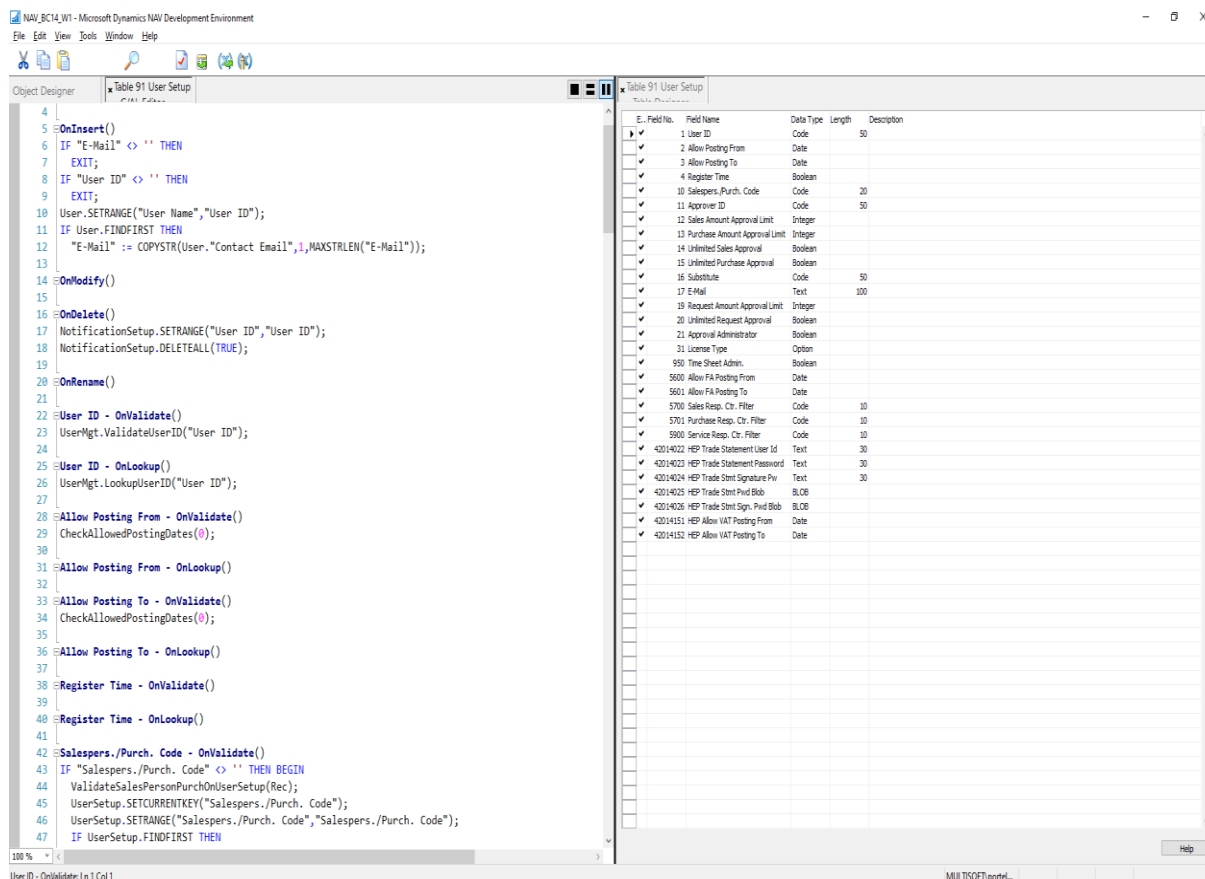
NAV_BC14_W1 - Microsoft Dynamics NAV Development Environment

File Edit View Tools Window Help

Object Designer | Table 91 User Setup C/AL Editor

4
5 OnInsert()
6 IF "E-Mail" <> '' THEN
7 EXIT;
8 IF "User ID" <> '' THEN
9 EXIT;
10 User.SETRANGE("User Name","User ID");
11 IF User.FINDFIRST THEN
12 "E-Mail" := COPYSTR(User."Contact Email",1,MAXSTRLEN("E-Mail"));
13
14 OnModify()
15
16 OnDelete()
17 NotificationSetup.SETRANGE("User ID","User ID");
18 NotificationSetup.DELETEALL(TRUE);
19
20 OnRename()
21
22 User ID - OnValidate()
23 UserMgt.ValidateUserID("User ID");
24
25 User ID - OnLookup()
26 UserMgt.LookupUserID("User ID");
27
28 Allow Posting From - OnValidate()
29 CheckAllowedPostingDates(0);
30
31 Allow Posting From - OnLookup()
32
33 Allow Posting To - OnValidate()
34 CheckAllowedPostingDates(0);
35
36 Allow Posting To - OnLookup()
37
38 Register Time - OnValidate()
39
40 Register Time - OnLookup()
41
42 Salespers./Purch. Code - OnValidate()
43 IF "Salespers./Purch. Code" <> '' THEN BEGIN
44 ValidateSalesPersonPurchOnUserSetup(Rec);
45 UserSetup.SETCURRENTKEY("Salespers./Purch. Code");
46 UserSetup.SETRANGE("Salespers./Purch. Code","Salespers./Purch. Code");
47 IF UserSetup.FINDFIRST THEN

100 %

Table 91 User Setup Table Designer

| E.. | Field No. | Field Name | Data Type | Length | Description |
|---|---|---|---|---|---|
| ✓ | 1 | User ID | Code | 50 | |
| ✓ | 2 | Allow Posting From | Date | | |
| ✓ | 3 | Allow Posting To | Date | | |
| ✓ | 4 | Register Time | Boolean | | |
| ✓ | 10 | Salespers./Purch. Code | Code | 20 | |
| ✓ | 11 | Approver ID | Code | 50 | |
| ✓ | 12 | Sales Amount Approval Limit | Integer | | |
| ✓ | 13 | Purchase Amount Approval Limit | Integer | | |
| ✓ | 14 | Unlimited Sales Approval | Boolean | | |
| ✓ | 15 | Unlimited Purchase Approval | Boolean | | |
| ✓ | 16 | Substitute | Code | 50 | |
| ✓ | 17 | E-Mail | Text | 100 | |
| ✓ | 19 | Request Amount Approval Limit | Integer | | |
| ✓ | 20 | Unlimited Request Approval | Boolean | | |
| ✓ | 21 | Approval Administrator | Boolean | | |
| ✓ | 31 | License Type | Option | | |
| ✓ | 950 | Time Sheet Admin. | Boolean | | |
| ✓ | 5600 | Allow FA Posting From | Date | | |
| ✓ | 5601 | Allow FA Posting To | Date | | |
| ✓ | 5700 | Sales Resp. Ctr. Filter | Code | 10 | |
| ✓ | 5701 | Purchase Resp. Ctr. Filter | Code | 10 | |
| ✓ | 5900 | Service Resp. Ctr. Filter | Code | 10 | |
| ✓ | 42014022 | HEP Trade Statement User Id | Text | 30 | |
| ✓ | 42014023 | HEP Trade Statement Password | Text | 30 | |
| ✓ | 42014024 | HEP Trade Stmt Signature Pw | Text | 30 | |
| ✓ | 42014025 | HEP Trade Stmt Pwd Blob | BLOB | | |
| ✓ | 42014026 | HEP Trade Stmt Sign. Pwd Blob | BLOB | | |
| ✓ | 42014151 | HEP Allow VAT Posting From | Date | | |
| ✓ | 42014152 | HEP Allow VAT Posting To | Date | | |

Help

User ID - OnValidate: Ln 1 Col 1
MULTISOFT\portel...